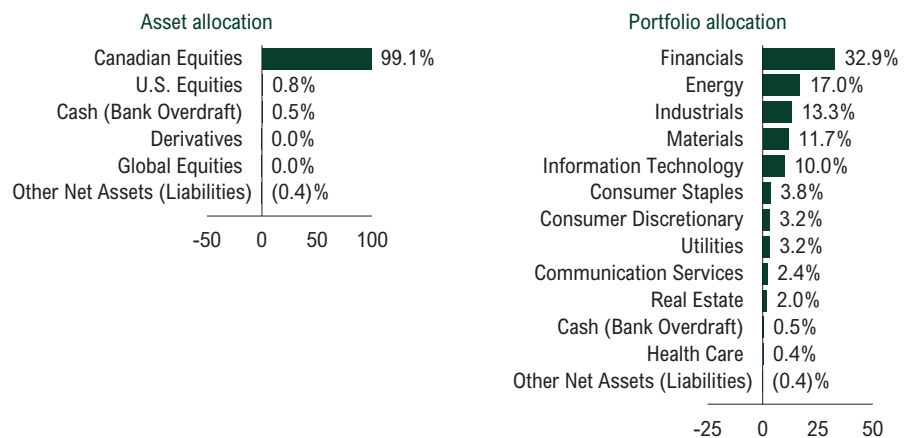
Asset allocation

| | |
|---|---|
| Canadian Equities | 99.1% |
| U.S. Equities | 0.8% |
| Cash (Bank Overdraft) | 0.5% |
| Derivatives | 0.0% |
| Global Equities | 0.0% |
| Other Net Assets (Liabilities) | (0.4)% |

-50 0 50 100

Portfolio allocation

| | |
|---|---|
| Financials | 32.9% |
| Energy | 17.0% |
| Industrials | 13.3% |
| Materials | 11.7% |
| Information Technology | 10.0% |
| Consumer Staples | 3.8% |
| Consumer Discretionary | 3.2% |
| Utilities | 3.2% |
| Communication Services | 2.4% |
| Real Estate | 2.0% |
| Cash (Bank Overdraft) | 0.5% |
| Health Care | 0.4% |
| Other Net Assets (Liabilities) | (0.4)% |

-25 0 25 50